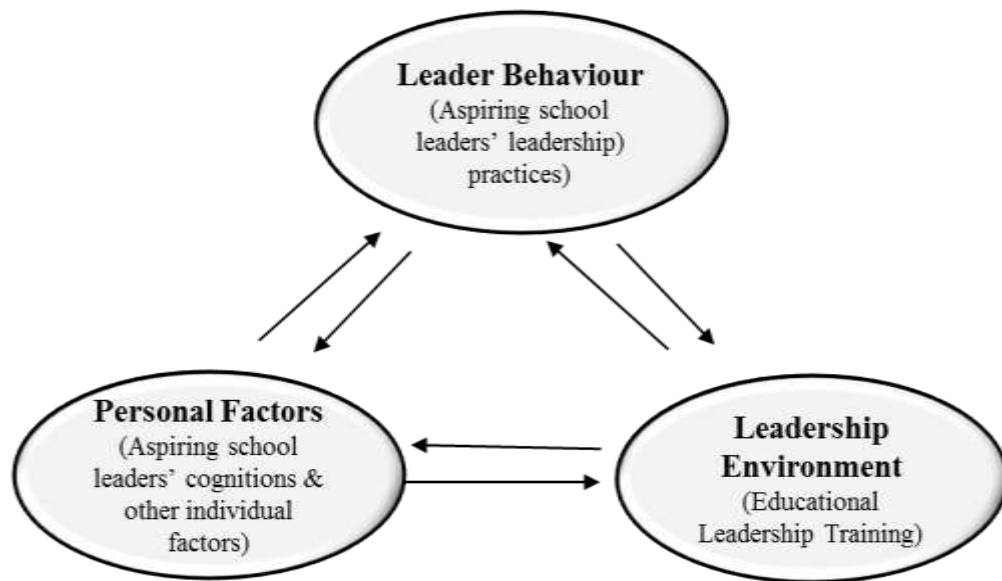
Leader Behaviour
(Aspiring school leaders' leadership) practices)

Personal Factors
(Aspiring school leaders' cognitions & other individual factors)

Leadership Environment
(Educational Leadership Training)